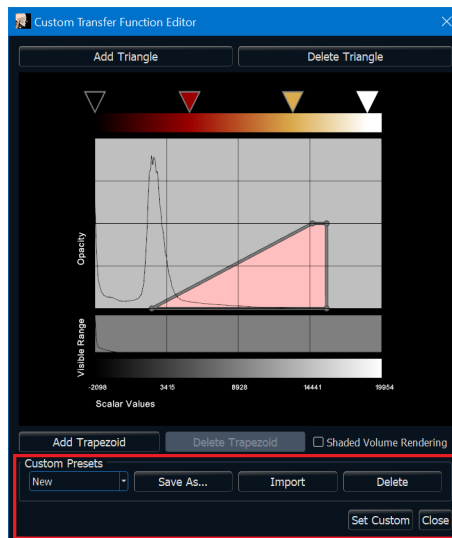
Custom Transfer Function Editor

Add Triangle

Delete Triangle

Opacity

Visible Range

-2098

3415

8928

14441

19954

Scalar Values

Add Trapezoid

Delete Trapezoid

Shaded Volume Rendering

Custom Presets

New

Save As...

Import

Delete

Set Custom

Close